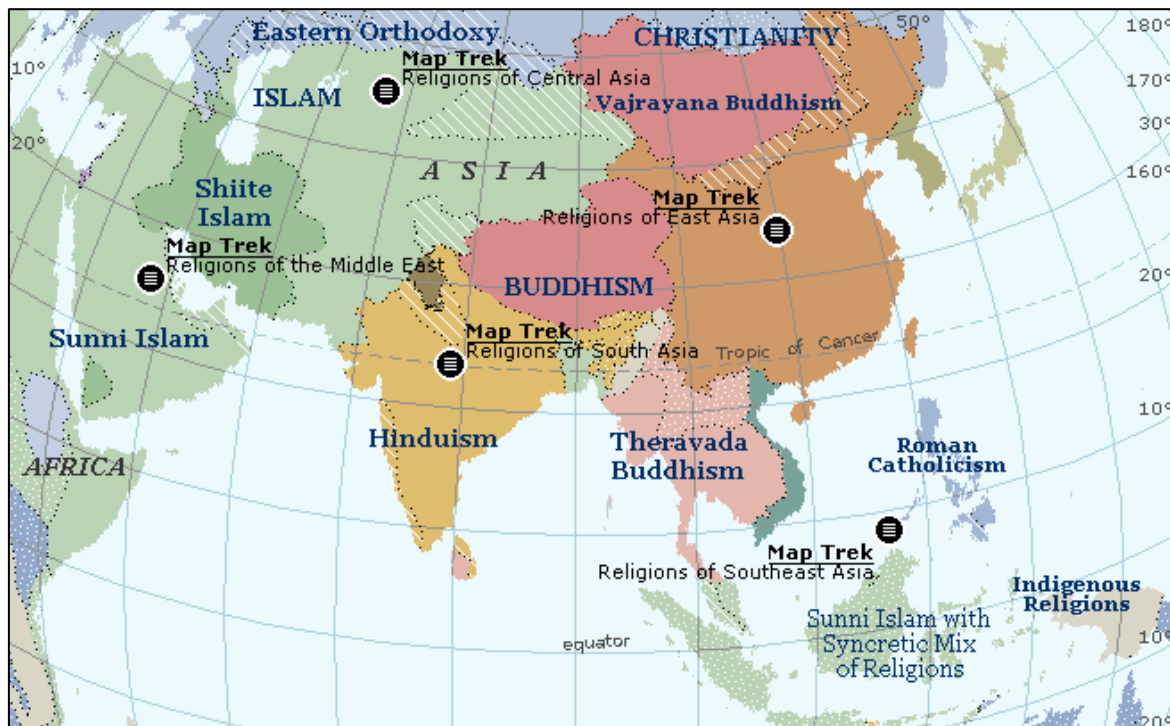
Eastern Orthodoxy
CHRISTIANITY
50°
180°
10°
170°
30°
20°
160°
Map Trek
Religions of Central Asia
ISLAM
Vajrayana Buddhism
A S I A
Shiite Islam
Map Trek
Religions of East Asia
Map Trek
Religions of the Middle East
20°
BUDDHISM
Sunni Islam
Map Trek
Religions of South Asia
Tropic of Cancer
10°
Hinduism
Theravada Buddhism
Roman Catholicism
AFRICA
Map Trek
Religions of Southeast Asia
Indigenous Religions
Sunni Islam with Syncretic Mix of Religions
equator
10°